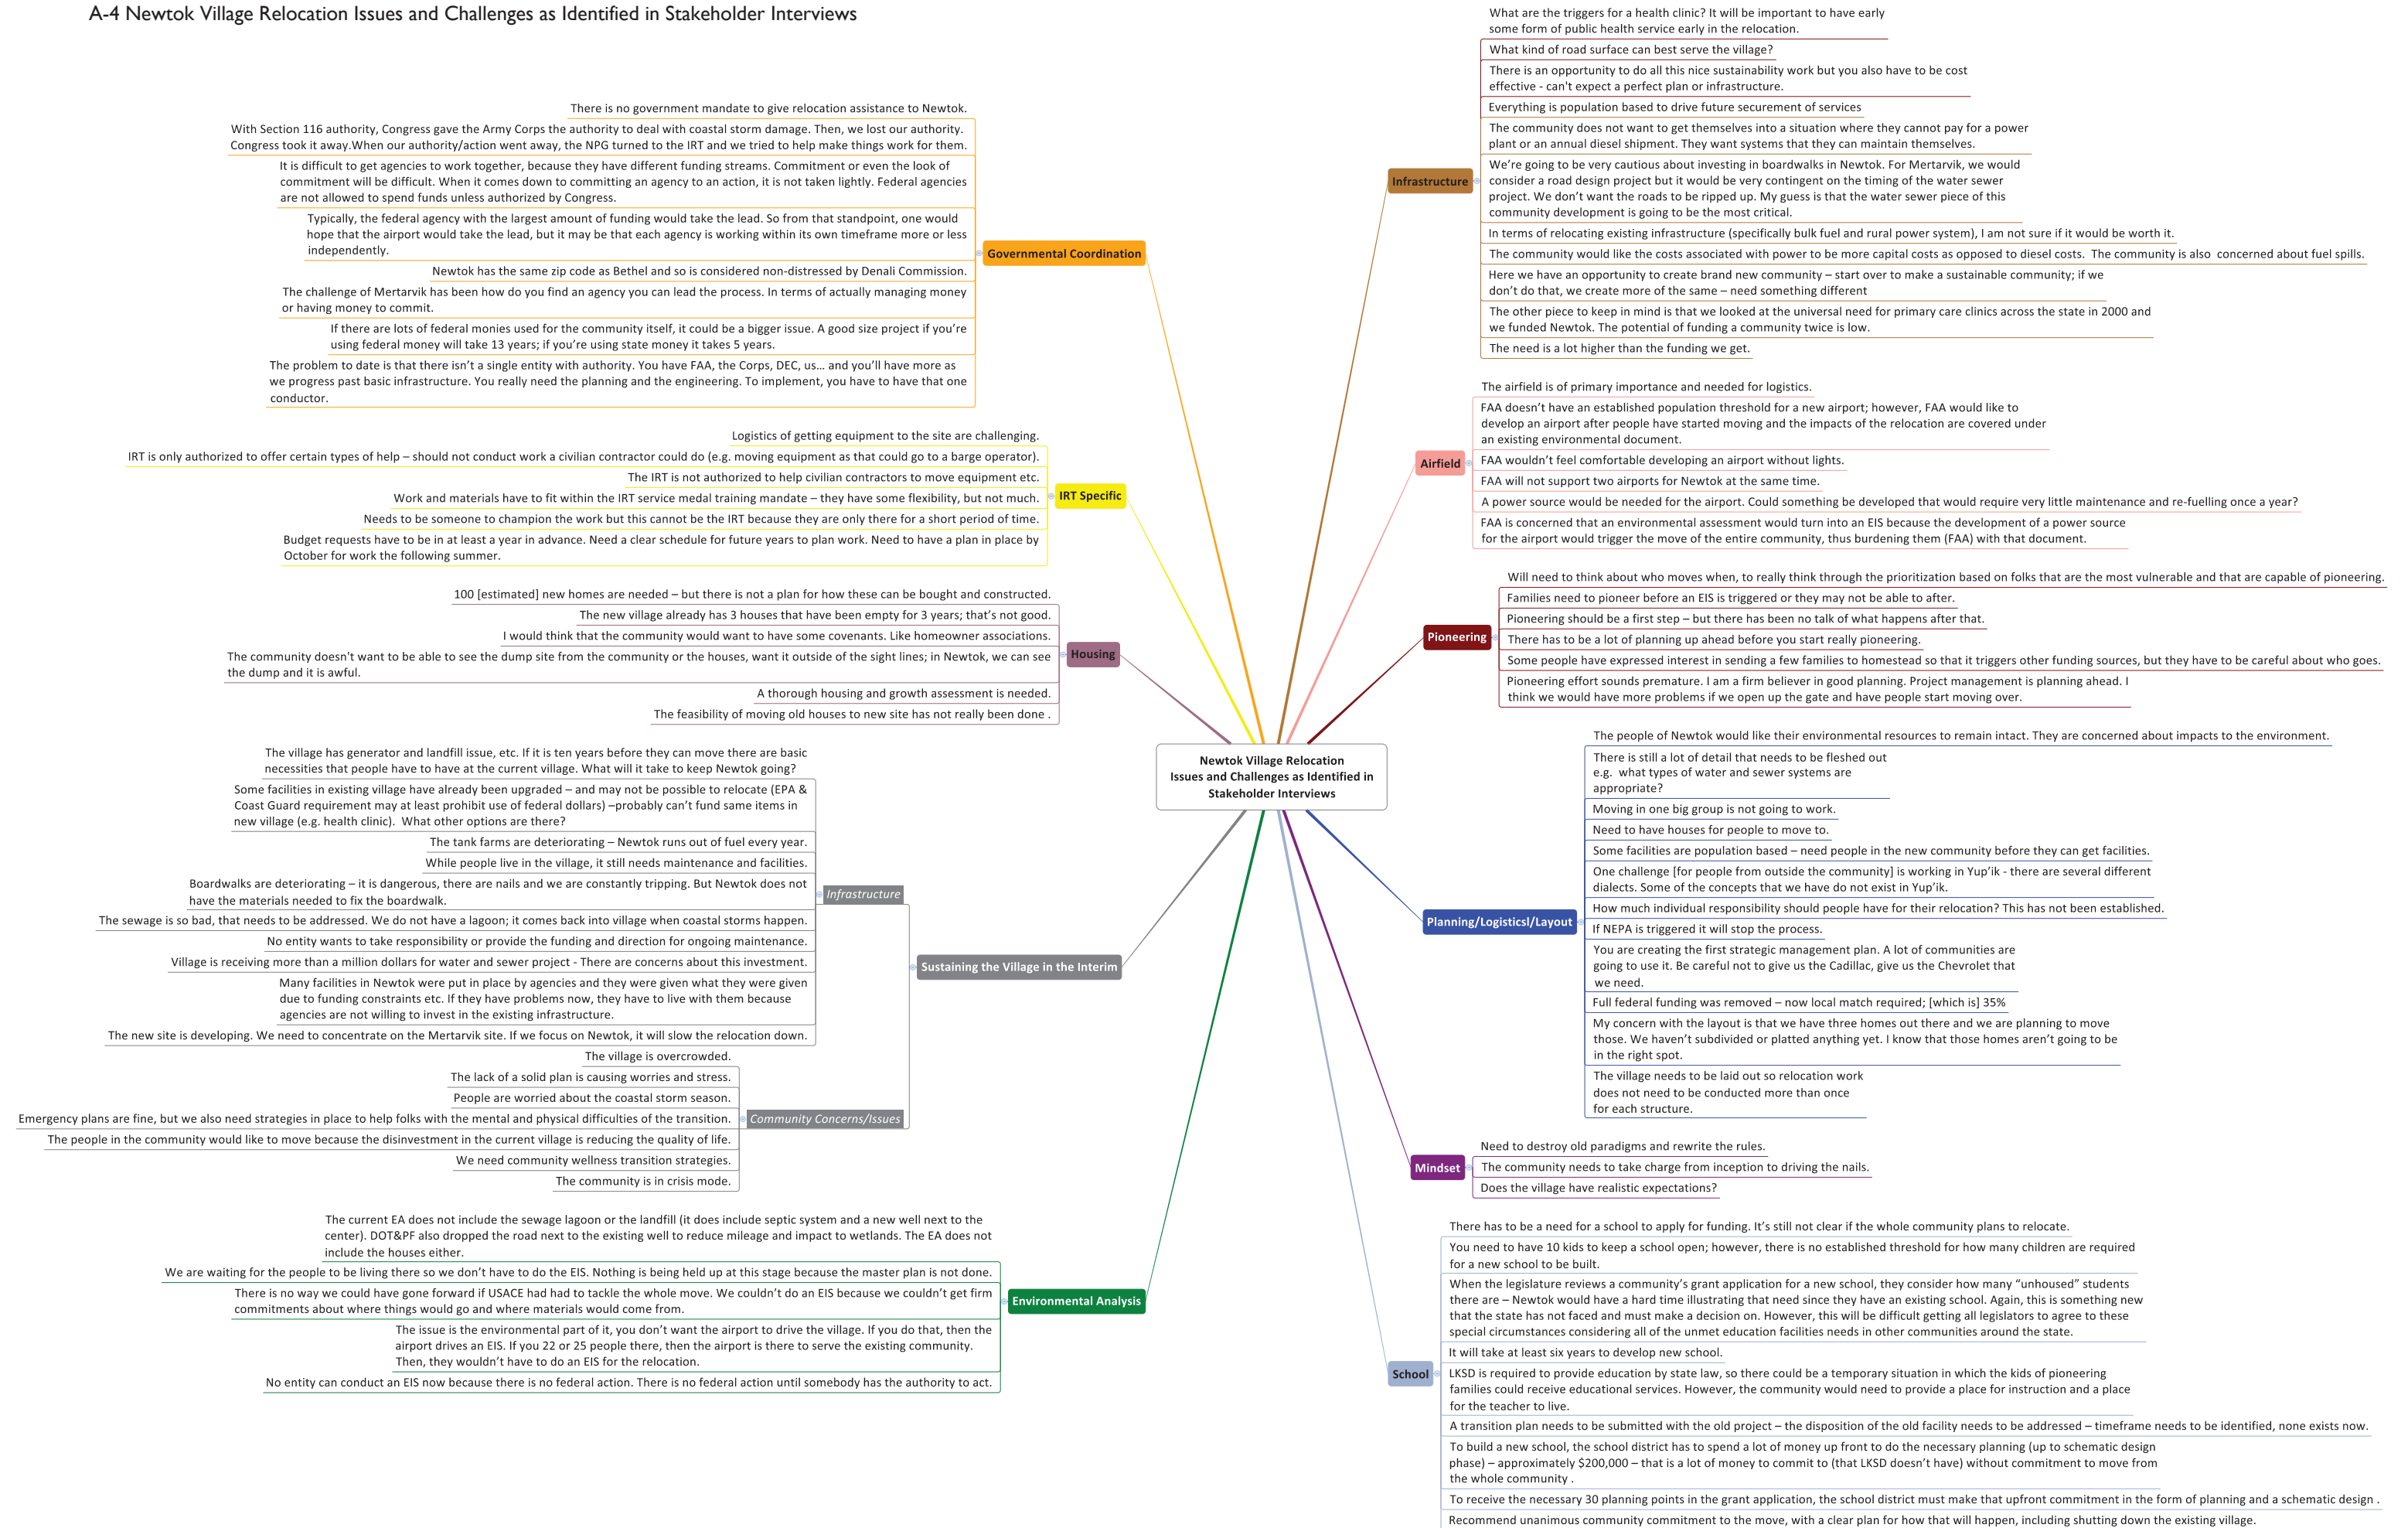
A-4 Newtok Village Relocation Issues and Challenges as Identified in Stakeholder Interviews

Newtok Village Relocation Issues and Challenges as Identified in Stakeholder Interviews

Governmental Coordination

There is no government mandate to give relocation assistance to Newtok.

With Section 116 authority, Congress gave the Army Corps the authority to deal with coastal storm damage. Then, we lost our authority. Congress took it away.When our authority/action went away, the NPG turned to the IRT and we tried to help make things work for them.

It is difficult to get agencies to work together, because they have different funding streams. Commitment or even the look of commitment will be difficult. When it comes down to committing an agency to an action, it is not taken lightly. Federal agencies are not allowed to spend funds unless authorized by Congress.

Typically, the federal agency with the largest amount of funding would take the lead. So from that standpoint, one would hope that the airport would take the lead, but it may be that each agency is working within its own timeframe more or less independently.

Newtok has the same zip code as Bethel and so is considered non-distressed by Denali Commission.

The challenge of Mertarvik has been how do you find an agency you can lead the process. In terms of actually managing money or having money to commit.

If there are lots of federal monies used for the community itself, it could be a bigger issue. A good size project if you're using federal money will take 13 years; if you're using state money it takes 5 years.

The problem to date is that there isn't a single entity with authority. You have FAA, the Corps, DEC, us... and you'll have more as we progress past basic infrastructure. You really need the planning and the engineering. To implement, you have to have that one conductor.

IRT Specific

Logistics of getting equipment to the site are challenging.

IRT is only authorized to offer certain types of help – should not conduct work a civilian contractor could do (e.g. moving equipment as that could go to a barge operator).

The IRT is not authorized to help civilian contractors to move equipment etc.

Work and materials have to fit within the IRT service medal training mandate – they have some flexibility, but not much.

Needs to be someone to champion the work but this cannot be the IRT because they are only there for a short period of time.

Budget requests have to be in at least a year in advance. Need a clear schedule for future years to plan work. Need to have a plan in place by October for work the following summer.

Housing

100 [estimated] new homes are needed – but there is not a plan for how these can be bought and constructed.

The new village already has 3 houses that have been empty for 3 years; that's not good.

I would think that the community would want to have some covenants. Like homeowner associations.

The community doesn't want to be able to see the dump site from the community or the houses, want it outside of the sight lines; in Newtok, we can see the dump and it is awful.

A thorough housing and growth assessment is needed.

The feasibility of moving old houses to new site has not really been done .

Sustaining the Village in the Interim

Infrastructure

The village has generator and landfill issue, etc. If it is ten years before they can move there are basic necessities that people have to have at the current village. What will it take to keep Newtok going?

Some facilities in existing village have already been upgraded – and may not be possible to relocate (EPA & Coast Guard requirement may at least prohibit use of federal dollars) –probably can't fund same items in new village (e.g. health clinic). What other options are there?

The tank farms are deteriorating – Newtok runs out of fuel every year.

While people live in the village, it still needs maintenance and facilities.

Boardwalks are deteriorating – it is dangerous, there are nails and we are constantly tripping. But Newtok does not have the materials needed to fix the boardwalk.

The sewage is so bad, that needs to be addressed. We do not have a lagoon; it comes back into village when coastal storms happen.

No entity wants to take responsibility or provide the funding and direction for ongoing maintenance.

Village is receiving more than a million dollars for water and sewer project - There are concerns about this investment.

Many facilities in Newtok were put in place by agencies and they were given what they were given due to funding constraints etc. If they have problems now, they have to live with them because agencies are not willing to invest in the existing infrastructure.

The new site is developing. We need to concentrate on the Mertarvik site. If we focus on Newtok, it will slow the relocation down.

Community Concerns/Issues

The village is overcrowded.

The lack of a solid plan is causing worries and stress.

People are worried about the coastal storm season.

Emergency plans are fine, but we also need strategies in place to help folks with the mental and physical difficulties of the transition.

The people in the community would like to move because the disinvestment in the current village is reducing the quality of life.

We need community wellness transition strategies.

The community is in crisis mode.

Environmental Analysis

The current EA does not include the sewage lagoon or the landfill (it does include septic system and a new well next to the center). DOT&PF also dropped the road next to the existing well to reduce mileage and impact to wetlands. The EA does not include the houses either.

We are waiting for the people to be living there so we don't have to do the EIS. Nothing is being held up at this stage because the master plan is not done.

There is no way we could have gone forward if USACE had had to tackle the whole move. We couldn't do an EIS because we couldn't get firm commitments about where things would go and where materials would come from.

The issue is the environmental part of it, you don't want the airport to drive the village. If you do that, then the airport drives an EIS. If you 22 or 25 people there, then the airport is there to serve the existing community. Then, they wouldn't have to do an EIS for the relocation.

No entity can conduct an EIS now because there is no federal action. There is no federal action until somebody has the authority to act.

Infrastructure

What are the triggers for a health clinic? It will be important to have early some form of public health service early in the relocation.

What kind of road surface can best serve the village?

There is an opportunity to do all this nice sustainability work but you also have to be cost effective - can't expect a perfect plan or infrastructure.

Everything is population based to drive future securement of services

The community does not want to get themselves into a situation where they cannot pay for a power plant or an annual diesel shipment. They want systems that they can maintain themselves.

We're going to be very cautious about investing in boardwalks in Newtok. For Mertarvik, we would consider a road design project but it would be very contingent on the timing of the water sewer project. We don't want the roads to be ripped up. My guess is that the water sewer piece of this community development is going to be the most critical.

In terms of relocating existing infrastructure (specifically bulk fuel and rural power system), I am not sure if it would be worth it.

The community would like the costs associated with power to be more capital costs as opposed to diesel costs. The community is also concerned about fuel spills.

Here we have an opportunity to create brand new community – start over to make a sustainable community; if we don't do that, we create more of the same – need something different

The other piece to keep in mind is that we looked at the universal need for primary care clinics across the state in 2000 and we funded Newtok. The potential of funding a community twice is low.

The need is a lot higher than the funding we get.

Airfield

The airfield is of primary importance and needed for logistics.

FAA doesn't have an established population threshold for a new airport; however, FAA would like to develop an airport after people have started moving and the impacts of the relocation are covered under an existing environmental document.

FAA wouldn't feel comfortable developing an airport without lights.

FAA will not support two airports for Newtok at the same time.

A power source would be needed for the airport. Could something be developed that would require very little maintenance and re-fuelling once a year?

FAA is concerned that an environmental assessment would turn into an EIS because the development of a power source for the airport would trigger the move of the entire community, thus burdening them (FAA) with that document.

Pioneering

Will need to think about who moves when, to really think through the prioritization based on folks that are the most vulnerable and that are capable of pioneering.

Families need to pioneer before an EIS is triggered or they may not be able to after.

Pioneering should be a first step – but there has been no talk of what happens after that.

There has to be a lot of planning up ahead before you start really pioneering.

Some people have expressed interest in sending a few families to homestead so that it triggers other funding sources, but they have to be careful about who goes.

Pioneering effort sounds premature. I am a firm believer in good planning. Project management is planning ahead. I think we would have more problems if we open up the gate and have people start moving over.

Planning/Logistics|/Layout

The people of Newtok would like their environmental resources to remain intact. They are concerned about impacts to the environment.

There is still a lot of detail that needs to be fleshed out e.g. what types of water and sewer systems are appropriate?

Moving in one big group is not going to work.

Need to have houses for people to move to.

Some facilities are population based – need people in the new community before they can get facilities.

One challenge [for people from outside the community] is working in Yup'ik - there are several different dialects. Some of the concepts that we have do not exist in Yup'ik.

How much individual responsibility should people have for their relocation? This has not been established.

If NEPA is triggered it will stop the process.

You are creating the first strategic management plan. A lot of communities are going to use it. Be careful not to give us the Cadillac, give us the Chevrolet that we need.

Full federal funding was removed – now local match required; [which is] 35%

My concern with the layout is that we have three homes out there and we are planning to move those. We haven't subdivided or platted anything yet. I know that those homes aren't going to be in the right spot.

The village needs to be laid out so relocation work does not need to be conducted more than once for each structure.

Mindset

Need to destroy old paradigms and rewrite the rules.

The community needs to take charge from inception to driving the nails.

Does the village have realistic expectations?

School

There has to be a need for a school to apply for funding. It's still not clear if the whole community plans to relocate.

You need to have 10 kids to keep a school open; however, there is no established threshold for how many children are required for a new school to be built.

When the legislature reviews a community's grant application for a new school, they consider how many "unhoused" students there are – Newtok would have a hard time illustrating that need since they have an existing school. Again, this is something new that the state has not faced and must make a decision on. However, this will be difficult getting all legislators to agree to these special circumstances considering all of the unmet education facilities needs in other communities around the state.

It will take at least six years to develop new school.

LKSD is required to provide education by state law, so there could be a temporary situation in which the kids of pioneering families could receive educational services. However, the community would need to provide a place for instruction and a place for the teacher to live.

A transition plan needs to be submitted with the old project – the disposition of the old facility needs to be addressed – timeframe needs to be identified, none exists now.

To build a new school, the school district has to spend a lot of money up front to do the necessary planning (up to schematic design phase) – approximately $200,000 – that is a lot of money to commit to (that LKSD doesn't have) without commitment to move from the whole community .

To receive the necessary 30 planning points in the grant application, the school district must make that upfront commitment in the form of planning and a schematic design .

Recommend unanimous community commitment to the move, with a clear plan for how that will happen, including shutting down the existing village.